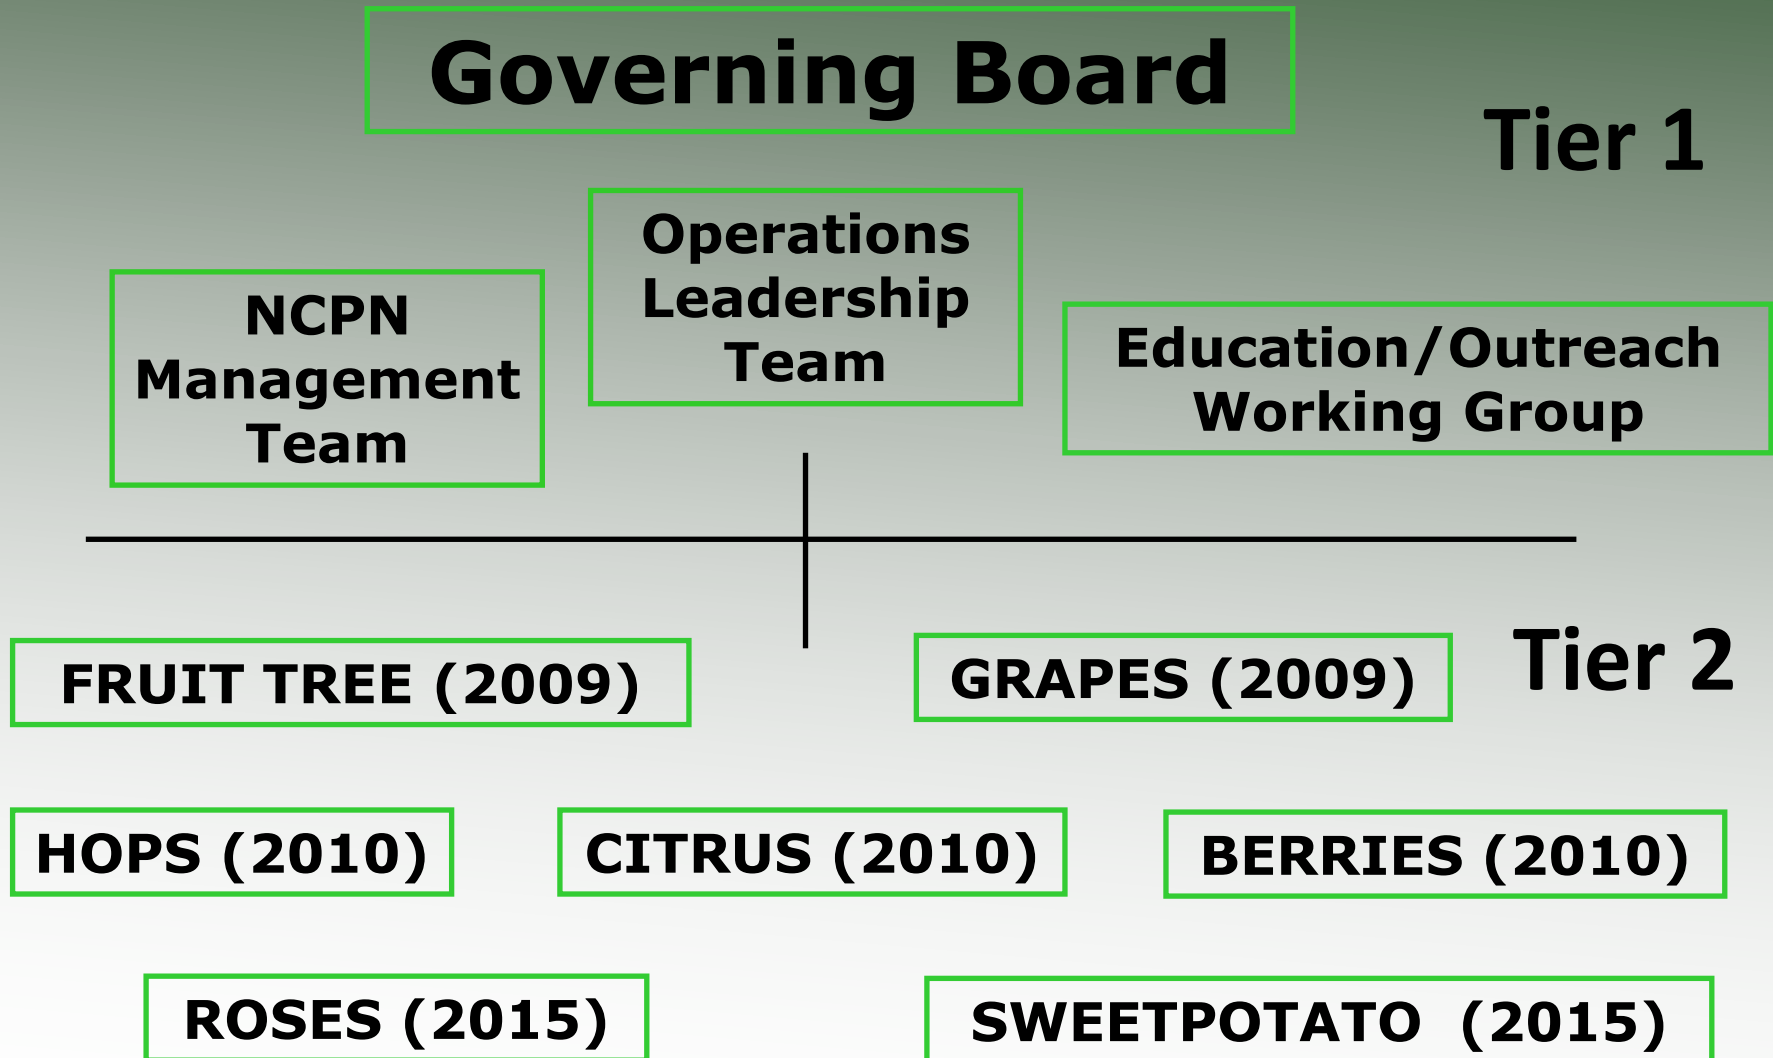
Governing Board

Tier 1

NCPN Management Team

Operations Leadership Team

Education/Outreach Working Group

FRUIT TREE (2009)

GRAPES (2009)

Tier 2

HOPS (2010)

CITRUS (2010)

BERRIES (2010)

ROSES (2015)

SWEETPOTATO (2015)